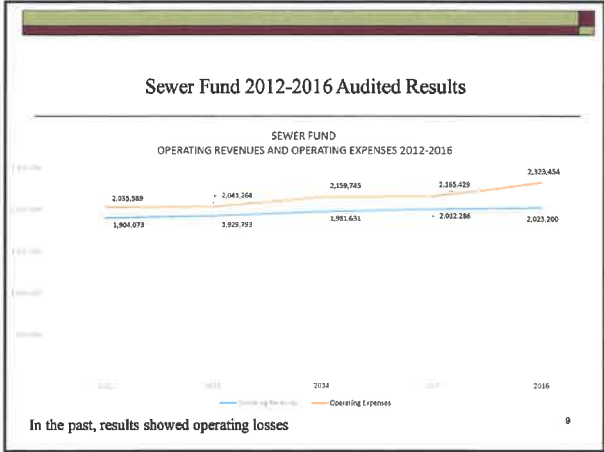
Sewer Fund 2012-2016 Audited Results

SEWER FUND
OPERATING REVENUES AND OPERATING EXPENSES 2012-2016

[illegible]
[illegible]
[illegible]
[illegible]
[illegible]

2,035,589
2,043,264
2,159,745
2,165,429
2,323,454

1,904,073
1,929,293
1,981,631
2,022,286
2,023,200

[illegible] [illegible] 2014 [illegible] 2016

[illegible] Operating Expenses

In the past, results showed operating losses

9